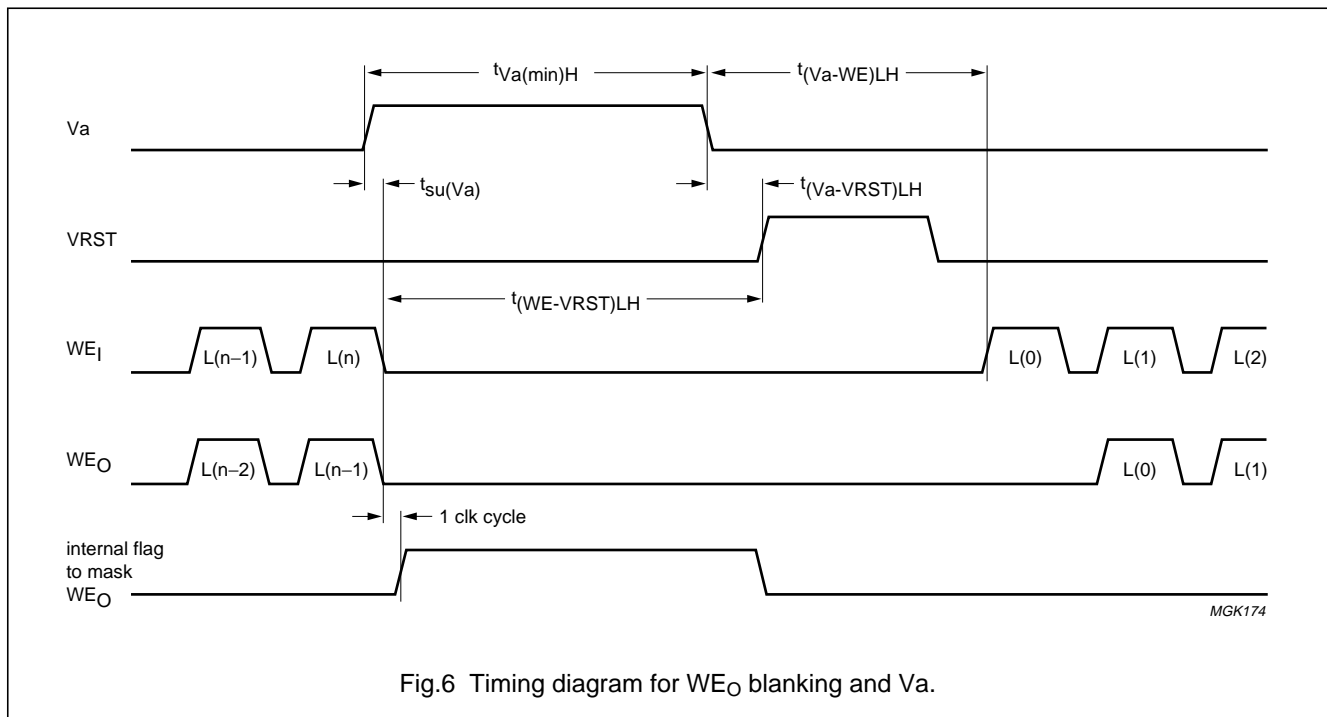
$t_{Va(min)H}$

$t_{(Va\text{-}WE)LH}$

Va

$t_{su(Va)}$

$t_{(Va\text{-}VRST)LH}$

VRST

$t_{(WE\text{-}VRST)LH}$

$WE_I$

L(n–1)

L(n)

L(0)

L(1)

L(2)

$WE_O$

L(n–2)

L(n–1)

L(0)

L(1)

1 clk cycle

internal flag to mask $WE_O$

MGK174

Fig.6 Timing diagram for $WE_O$ blanking and Va.